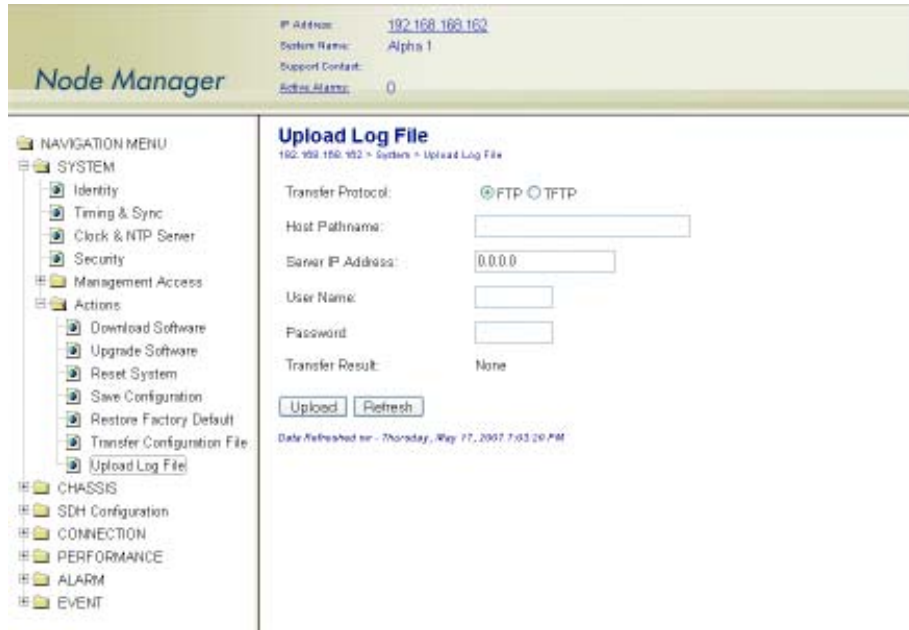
Node Manager

IP Address: 192.168.168.162
System Name: Alpha 1
Support Contact:
Active Alarms: 0

NAVIGATION MENU
SYSTEM
Identity
Timing & Sync
Clock & NTP Server
Security
Management Access
Actions
Download Software
Upgrade Software
Reset System
Save Configuration
Restore Factory Default
Transfer Configuration File
Upload Log File
CHASSIS
SDH Configuration
CONNECTION
PERFORMANCE
ALARM
EVENT

Upload Log File
192.168.168.162 > System > Upload Log File

Transfer Protocol: FTP TFTP
Host Pathname:
Server IP Address: 0.0.0.0
User Name:
Password:
Transfer Result: None

Upload Refresh

Data Refreshed on - Thursday, May 17, 2007 7:03:20 PM